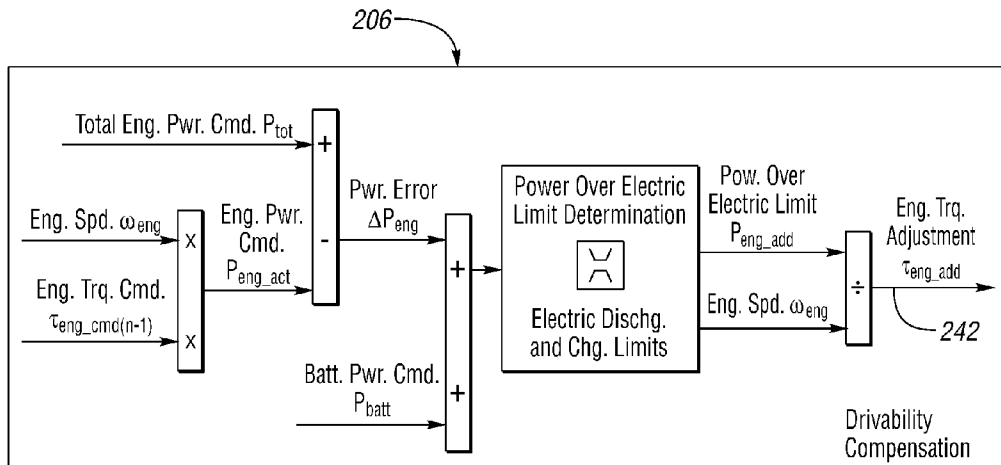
206

Total Eng. Pwr. Cmd. $P_{tot}$

+

-

Eng. Spd. $\omega_{eng}$

x

Eng. Trq. Cmd. $\tau_{eng\_cmd(n-1)}$

x

Eng. Pwr. Cmd. $P_{eng\_act}$

Pwr. Error $\Delta P_{eng}$

+

+

Batt. Pwr. Cmd. $P_{batt}$

Power Over Electric Limit Determination

Electric Dischg. and Chg. Limits

Pow. Over Electric Limit $P_{eng\_add}$

Eng. Spd. $\omega_{eng}$

÷

Eng. Trq. Adjustment $\tau_{eng\_add}$

242

Drivability Compensation